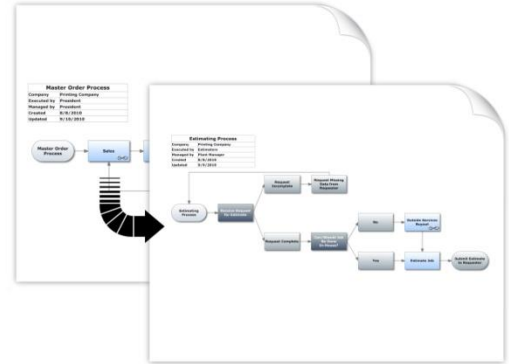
Master Order Process
Company Printing Company
Executed by President
Managed by President
Created 9/8/2010
Updated 9/10/2010

Master Order Process

Sales

Estimating Process
Company Printing Company
Executed by Estimators
Managed by Plant Manager
Created 9/5/2010
Updated 9/5/2010

Estimating Process

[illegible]

Request Incomplete

Request Missing Data from Requester

Request Complete

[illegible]

No

Outside Services Needed

Yes

Estimate Job

Submit Estimate to Requester